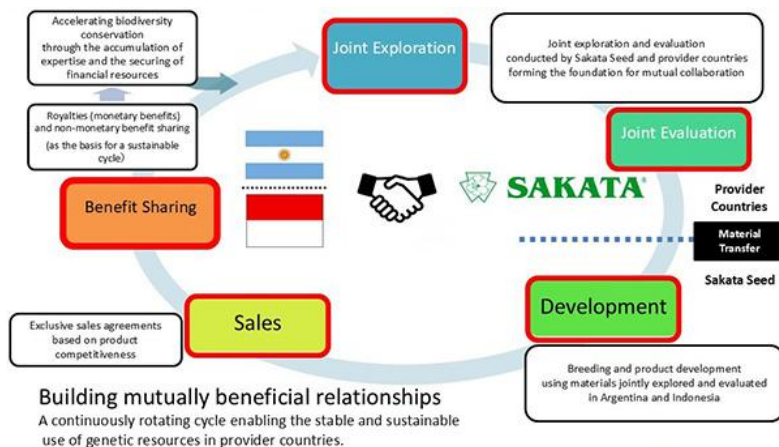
Accelerating biodiversity conservation through the accumulation of expertise and the securing of financial resources

Joint Exploration

Joint exploration and evaluation conducted by Sakata Seed and provider countries forming the foundation for mutual collaboration

Royalties (monetary benefits) and non-monetary benefit sharing (as the basis for a sustainable cycle)

Joint Evaluation

Benefit Sharing

SAKATA

Provider Countries

Material Transfer

Sakata Seed

Sales

Development

Exclusive sales agreements based on product competitiveness

Breeding and product development using materials jointly explored and evaluated in Argentina and Indonesia

Building mutually beneficial relationships
A continuously rotating cycle enabling the stable and sustainable use of genetic resources in provider countries.